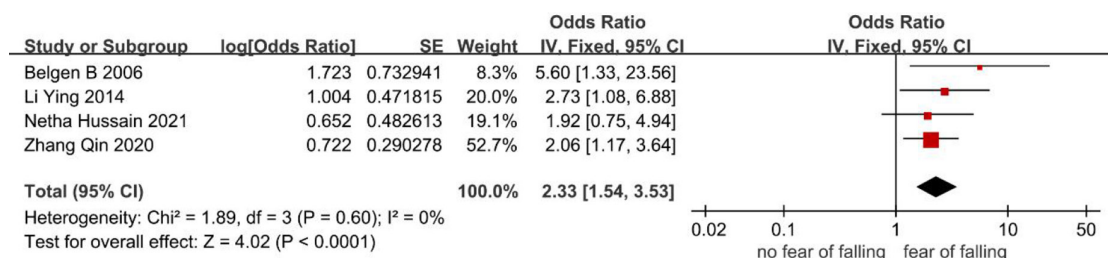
| Study or Subgroup | log[Odds Ratio] | SE | Weight | Odds Ratio IV, Fixed, 95% CI |
|---|---|---|---|---|
| Belgen B 2006 | 1.723 | 0.732941 | 8.3% | 5.60 [1.33, 23.56] |
| Li Ying 2014 | 1.004 | 0.471815 | 20.0% | 2.73 [1.08, 6.88] |
| Netha Hussain 2021 | 0.652 | 0.482613 | 19.1% | 1.92 [0.75, 4.94] |
| Zhang Qin 2020 | 0.722 | 0.290278 | 52.7% | 2.06 [1.17, 3.64] |
| **Total (95% CI)** | | | **100.0%** | **2.33 [1.54, 3.53]** |

Heterogeneity: Chi² = 1.89, df = 3 (P = 0.60); I² = 0%
Test for overall effect: Z = 4.02 (P < 0.0001)

Odds Ratio
IV, Fixed, 95% CI

0.02 0.1 1 10 50
no fear of falling fear of falling